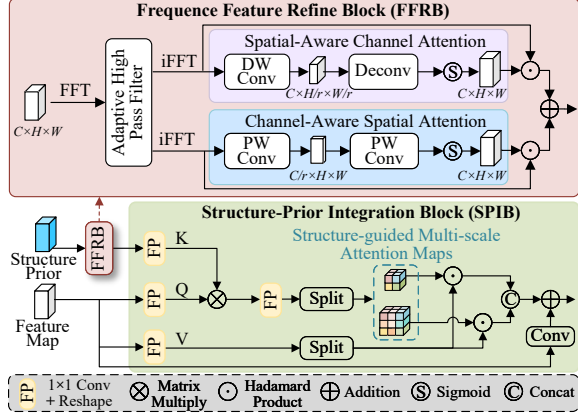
Frequence Feature Refine Block (FFRB)

FFT

$C\times H\times W$

Adaptive High Pass Filter

iFFT

iFFT

Spatial-Aware Channel Attention

DW Conv

$C\times H/r\times W/r$

Deconv

S

$C\times H\times W$

Channel-Aware Spatial Attention

PW Conv

$C/r\times H\times W$

PW Conv

S

$C\times H\times W$

Structure-Prior Integration Block (SPIB)

Structure Prior

FFRB

FP

K

Structure-guided Multi-scale Attention Maps

Feature Map

FP

Q

FP

Split

C

FP

V

Split

Conv

FP 1×1 Conv + Reshape

Matrix Multiply

Hadamard Product

Addition

S Sigmoid

C Concat